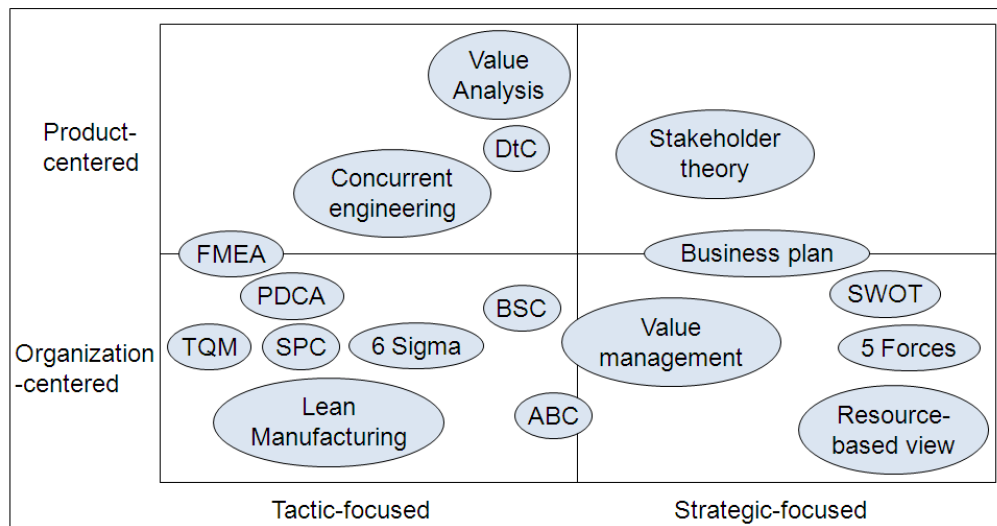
Product-centered

Organization-centered

Value Analysis

DtC

Concurrent engineering

Stakeholder theory

FMEA

Business plan

PDCA

BSC

SWOT

TQM

SPC

6 Sigma

Value management

5 Forces

Lean Manufacturing

ABC

Resource-based view

Tactic-focused

Strategic-focused